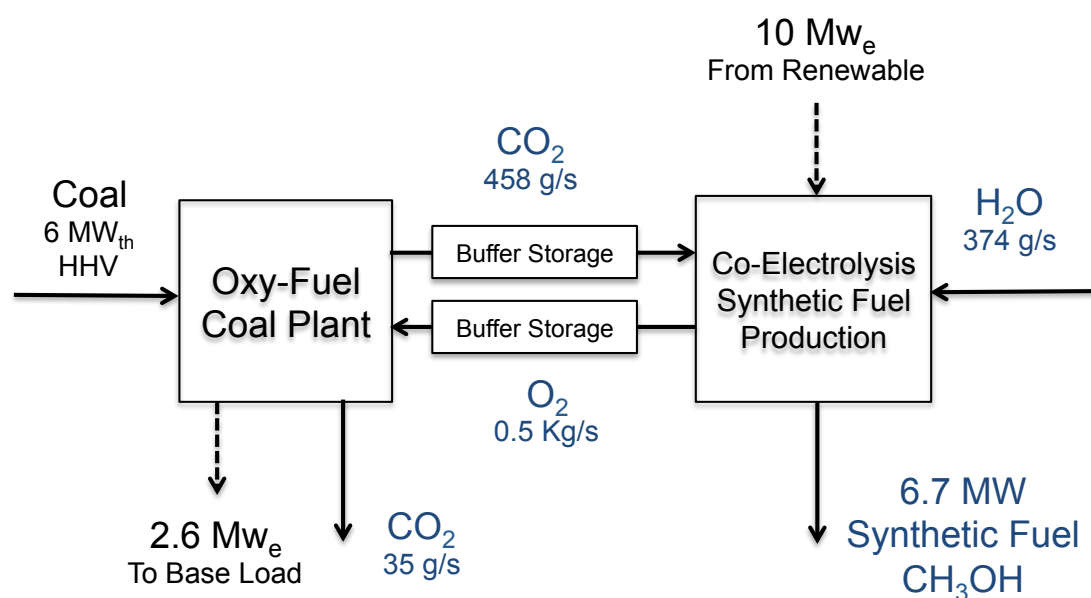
10 Mw$_e$
From Renewable

Coal
6 MW$_{th}$
HHV

$CO_2$
458 g/s

$H_2O$
374 g/s

Buffer Storage

Buffer Storage

Oxy-Fuel Coal Plant

Co-Electrolysis Synthetic Fuel Production

$O_2$
0.5 Kg/s

2.6 Mw$_e$
To Base Load

$CO_2$
35 g/s

6.7 MW
Synthetic Fuel
$CH_3OH$